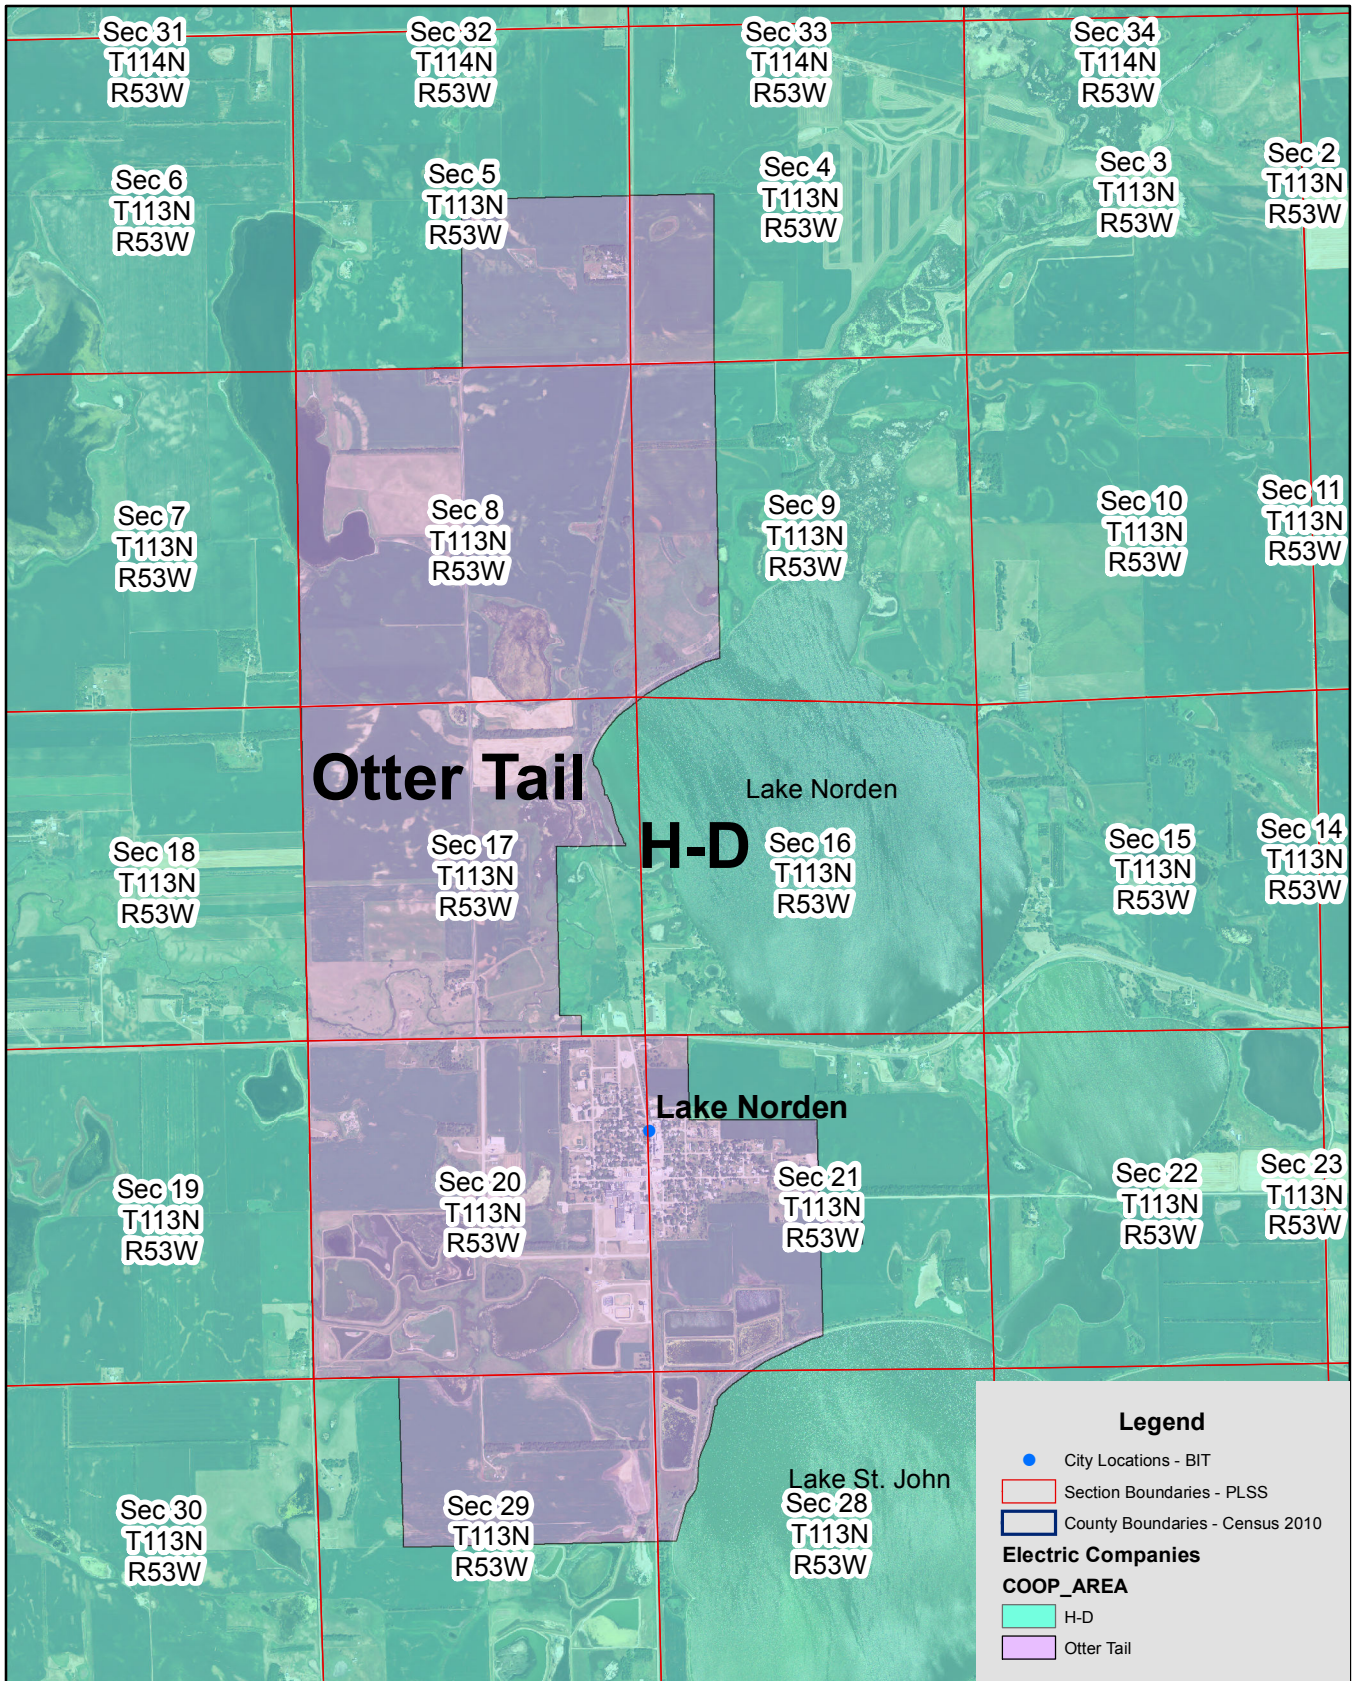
Sec 31
T114N
R53W

Sec 32
T114N
R53W

Sec 33
T114N
R53W

Sec 34
T114N
R53W

Sec 6
T113N
R53W

Sec 5
T113N
R53W

Sec 4
T113N
R53W

Sec 3
T113N
R53W

Sec 2
T113N
R53W

Sec 7
T113N
R53W

Sec 8
T113N
R53W

Sec 9
T113N
R53W

Sec 10
T113N
R53W

Sec 11
T113N
R53W

Otter Tail

Lake Norden

H-D

Sec 18
T113N
R53W

Sec 17
T113N
R53W

Sec 16
T113N
R53W

Sec 15
T113N
R53W

Sec 14
T113N
R53W

Lake Norden

Sec 19
T113N
R53W

Sec 20
T113N
R53W

Sec 21
T113N
R53W

Sec 22
T113N
R53W

Sec 23
T113N
R53W

Lake St. John

Sec 30
T113N
R53W

Sec 29
T113N
R53W

Sec 28
T113N
R53W

Legend
City Locations - BIT
Section Boundaries - PLSS
County Boundaries - Census 2010
Electric Companies
COOP_AREA
H-D
Otter Tail